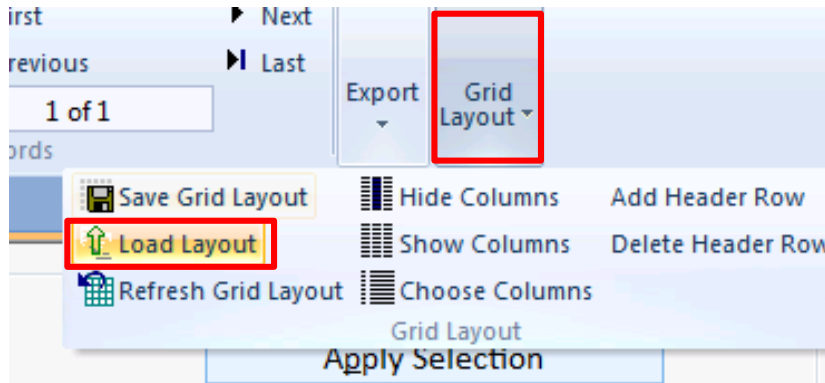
irst
revious
Next
Last
1 of 1
ords
Export
Grid Layout
Save Grid Layout
Load Layout
Refresh Grid Layout
Hide Columns
Show Columns
Choose Columns
Add Header Row
Delete Header Row
Grid Layout
Apply Selection